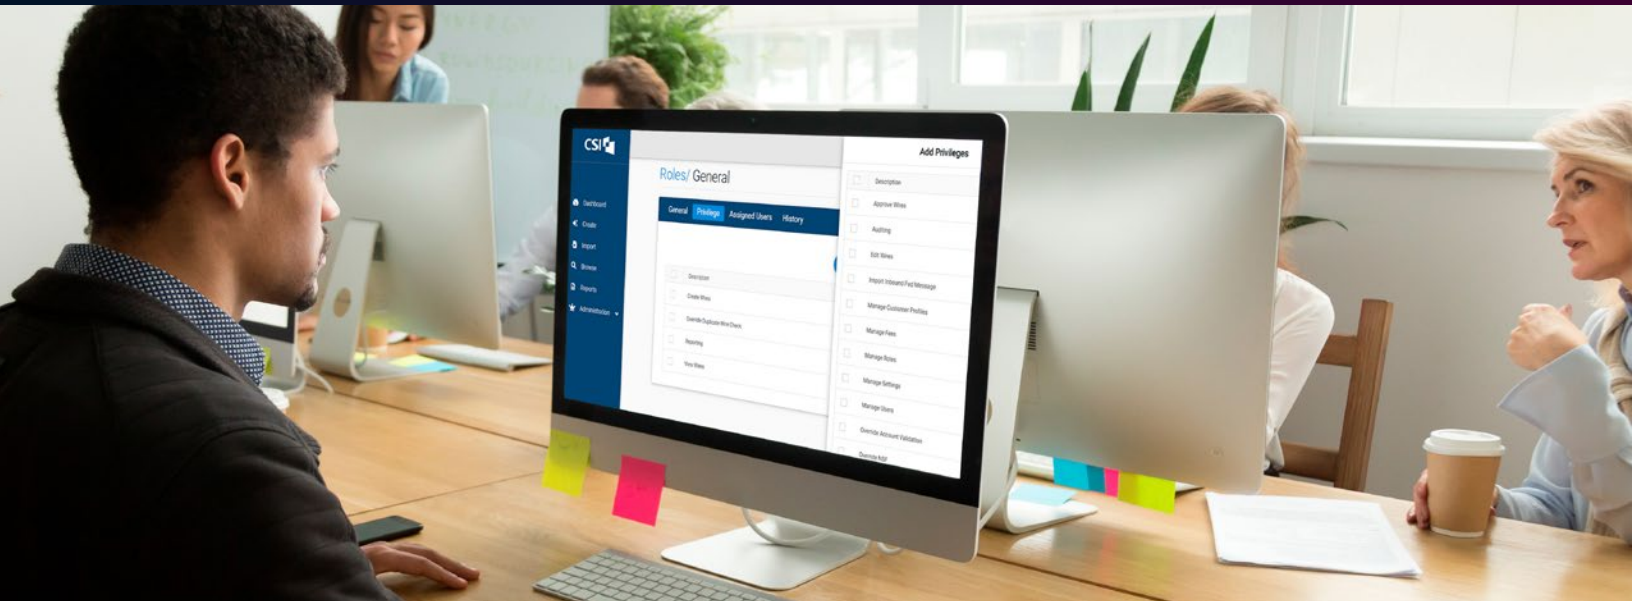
CSI

Dashboard
Create
Import
Browse
Reports
Administration

Roles/ General

General
Privilege
Assigned Users
History

Description
Create Wires
Override Duplicate Wire Check
Reporting
View Wires

Add Privileges

Description
Approve Wires
Auditing
Edit Wires
Import Inbound Fed Message
Manage Customer Profiles
Manage Fees
Manage Roles
Manage Settings
Manage Users
Override Account Validation
Override RDF